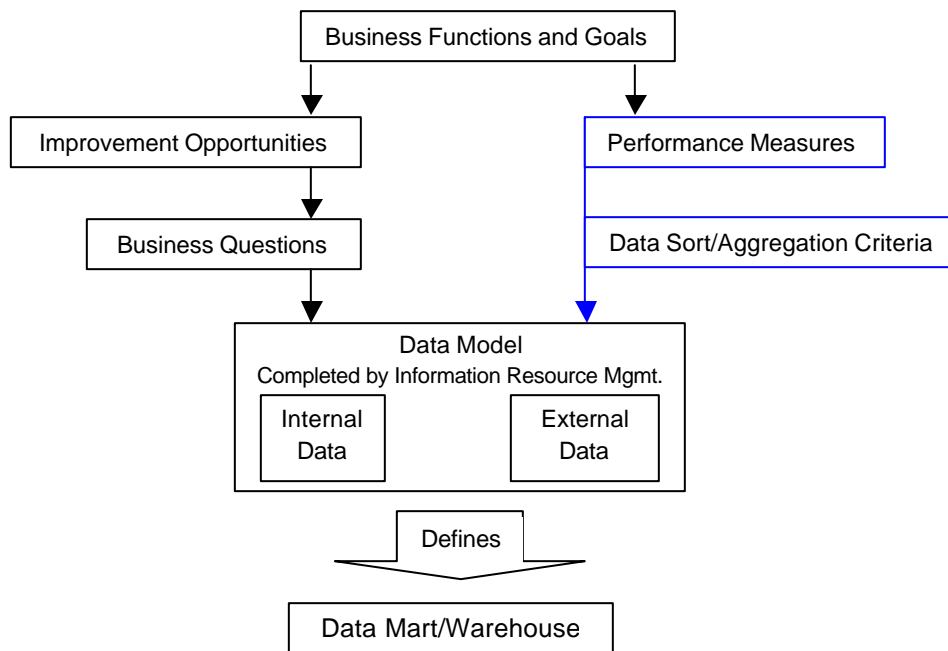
Business Functions and Goals

Improvement Opportunities

Performance Measures

Business Questions

Data Sort/Aggregation Criteria

Data Model
Completed by Information Resource Mgmt.

Internal Data

External Data

Defines

Data Mart/Warehouse